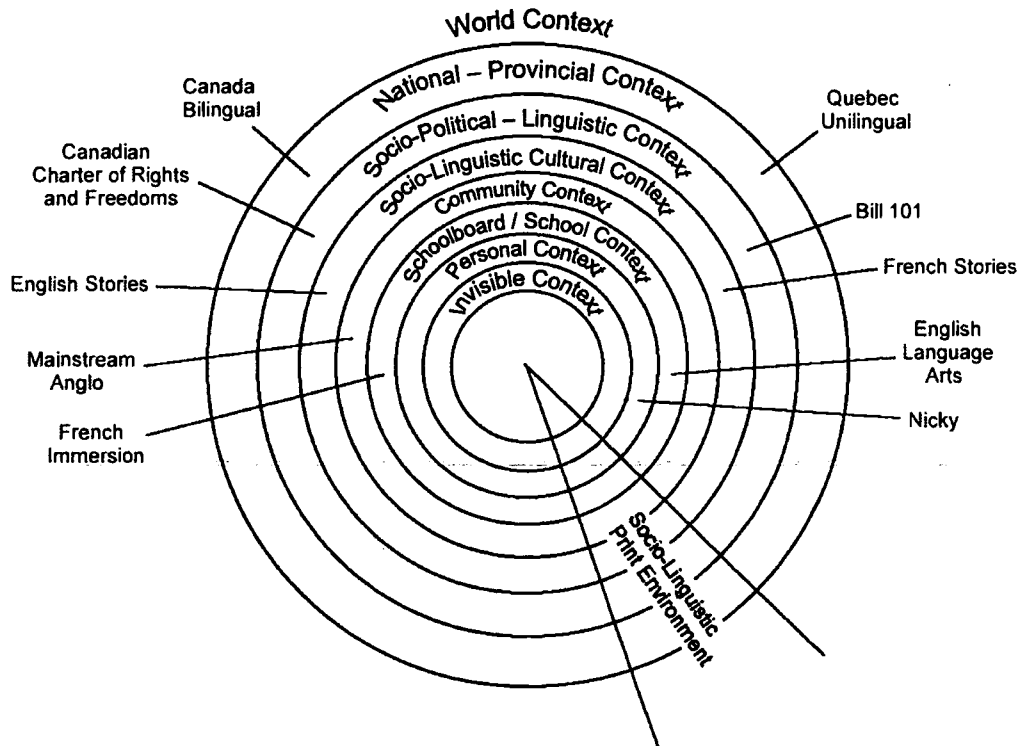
World Context

National – Provincial Context

Socio-Political – Linguistic Context

Socio-Linguistic Cultural Context

Community Context

Schoolboard / School Context

Personal Context

Invisible Context

Canada Bilingual

Canadian Charter of Rights and Freedoms

English Stories

Mainstream Anglo

French Immersion

Quebec Unilingual

Bill 101

French Stories

English Language Arts

Nicky

Socio-Linguistic Print Environment